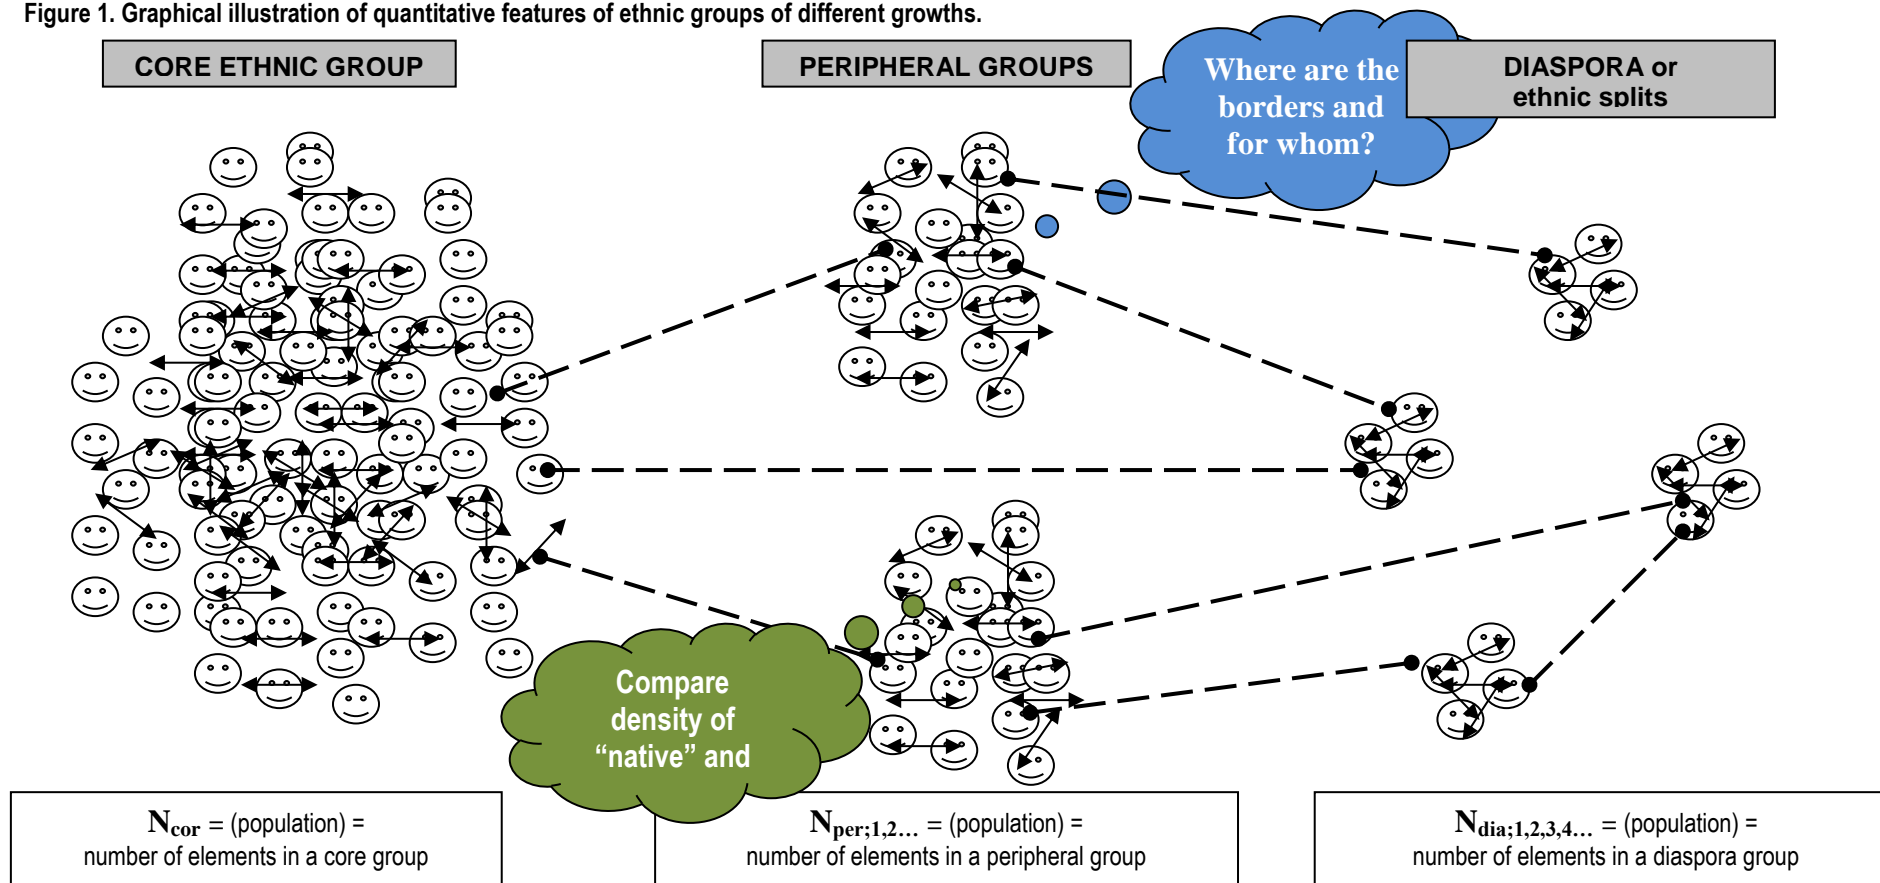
Figure 1. Graphical illustration of quantitative features of ethnic groups of different growths.

CORE ETHNIC GROUP

PERIPHERAL GROUPS

Where are the borders and for whom?

DIASPORA or ethnic splits

Compare density of “native” and

$N_{cor}$ = (population) = number of elements in a core group

$N_{per;1,2...}$ = (population) = number of elements in a peripheral group

$N_{dia;1,2,3,4...}$ = (population) = number of elements in a diaspora group